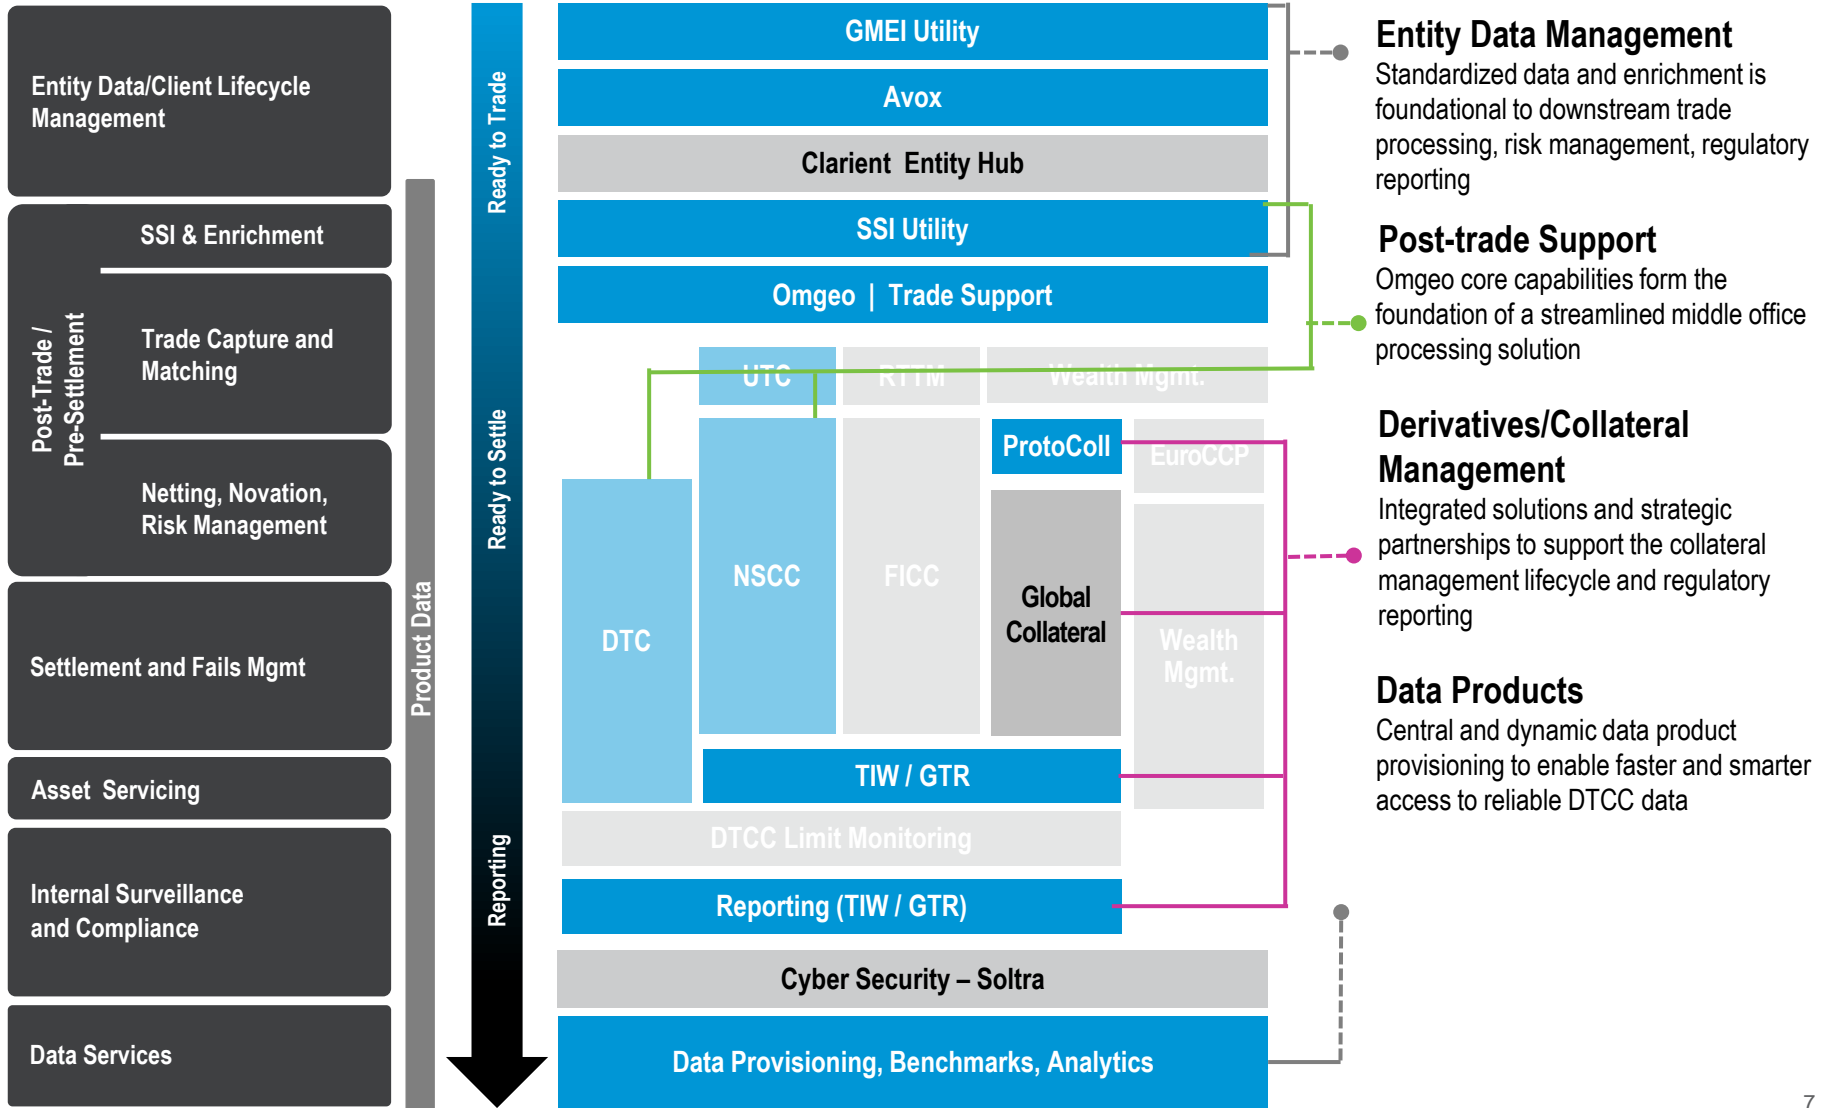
Entity Data/Client Lifecycle Management

Post-Trade / Pre-Settlement

SSI & Enrichment

Trade Capture and Matching

Netting, Novation, Risk Management

Settlement and Fails Mgmt

Asset Servicing

Internal Surveillance and Compliance

Data Services

Product Data

Ready to Trade

Ready to Settle

Reporting

GMEI Utility

Avox

Clarient Entity Hub

SSI Utility

Omgeo | Trade Support

UTC

RTTM

Wealth Mgmt.

ProtoColl

EuroCCP

DTC

NSCC

FICC

Global Collateral

Wealth Mgmt.

TIW / GTR

DTCC Limit Monitoring

Reporting (TIW / GTR)

Cyber Security – Soltra

Data Provisioning, Benchmarks, Analytics

Entity Data Management
Standardized data and enrichment is foundational to downstream trade processing, risk management, regulatory reporting

Post-trade Support
Omgeo core capabilities form the foundation of a streamlined middle office processing solution

Derivatives/Collateral Management
Integrated solutions and strategic partnerships to support the collateral management lifecycle and regulatory reporting

Data Products
Central and dynamic data product provisioning to enable faster and smarter access to reliable DTCC data

7